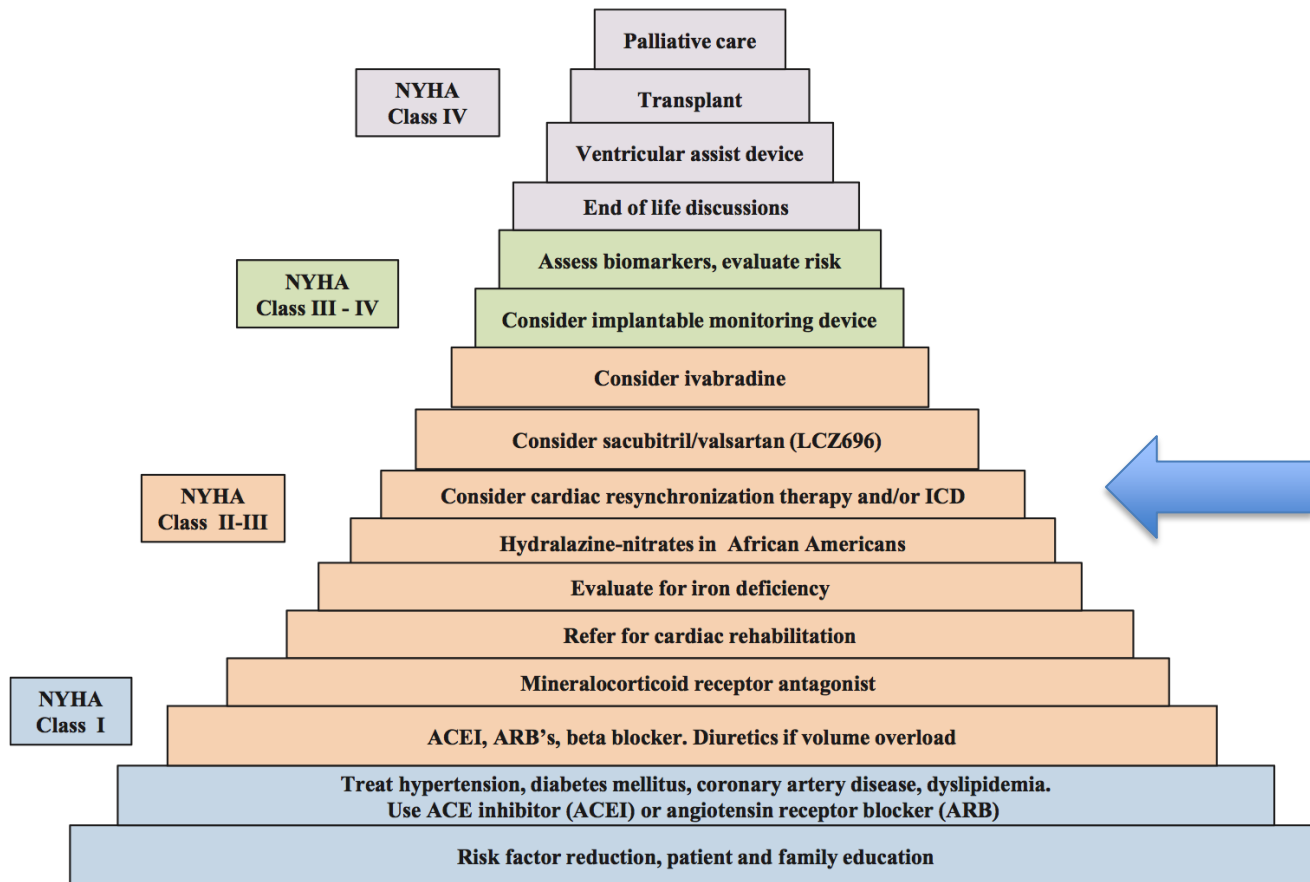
Palliative care

NYHA Class IV

Transplant

Ventricular assist device

End of life discussions

NYHA Class III - IV

Assess biomarkers, evaluate risk

Consider implantable monitoring device

Consider ivabradine

Consider sacubitril/valsartan (LCZ696)

NYHA Class II-III

Consider cardiac resynchronization therapy and/or ICD

Hydralazine-nitrates in African Americans

Evaluate for iron deficiency

Refer for cardiac rehabilitation

NYHA Class I

Mineralocorticoid receptor antagonist

ACEI, ARB's, beta blocker. Diuretics if volume overload

Treat hypertension, diabetes mellitus, coronary artery disease, dyslipidemia. Use ACE inhibitor (ACEI) or angiotensin receptor blocker (ARB)

Risk factor reduction, patient and family education